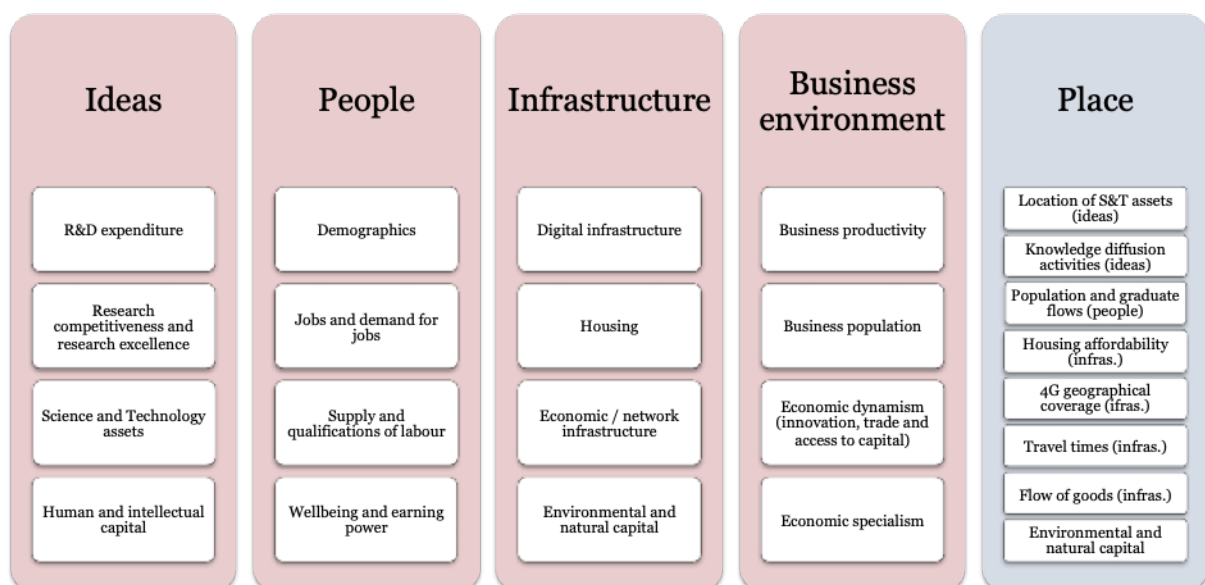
Ideas

R&D expenditure

Research competitiveness and research excellence

Science and Technology assets

Human and intellectual capital

People

Demographics

Jobs and demand for jobs

Supply and qualifications of labour

Wellbeing and earning power

Infrastructure

Digital infrastructure

Housing

Economic / network infrastructure

Environmental and natural capital

Business environment

Business productivity

Business population

Economic dynamism (innovation, trade and access to capital)

Economic specialism

Place

Location of S&T assets (ideas)

Knowledge diffusion activities (ideas)

Population and graduate flows (people)

Housing affordability (infras.)

4G geographical coverage (ifras.)

Travel times (infras.)

Flow of goods (infras.)

Environmental and natural capital